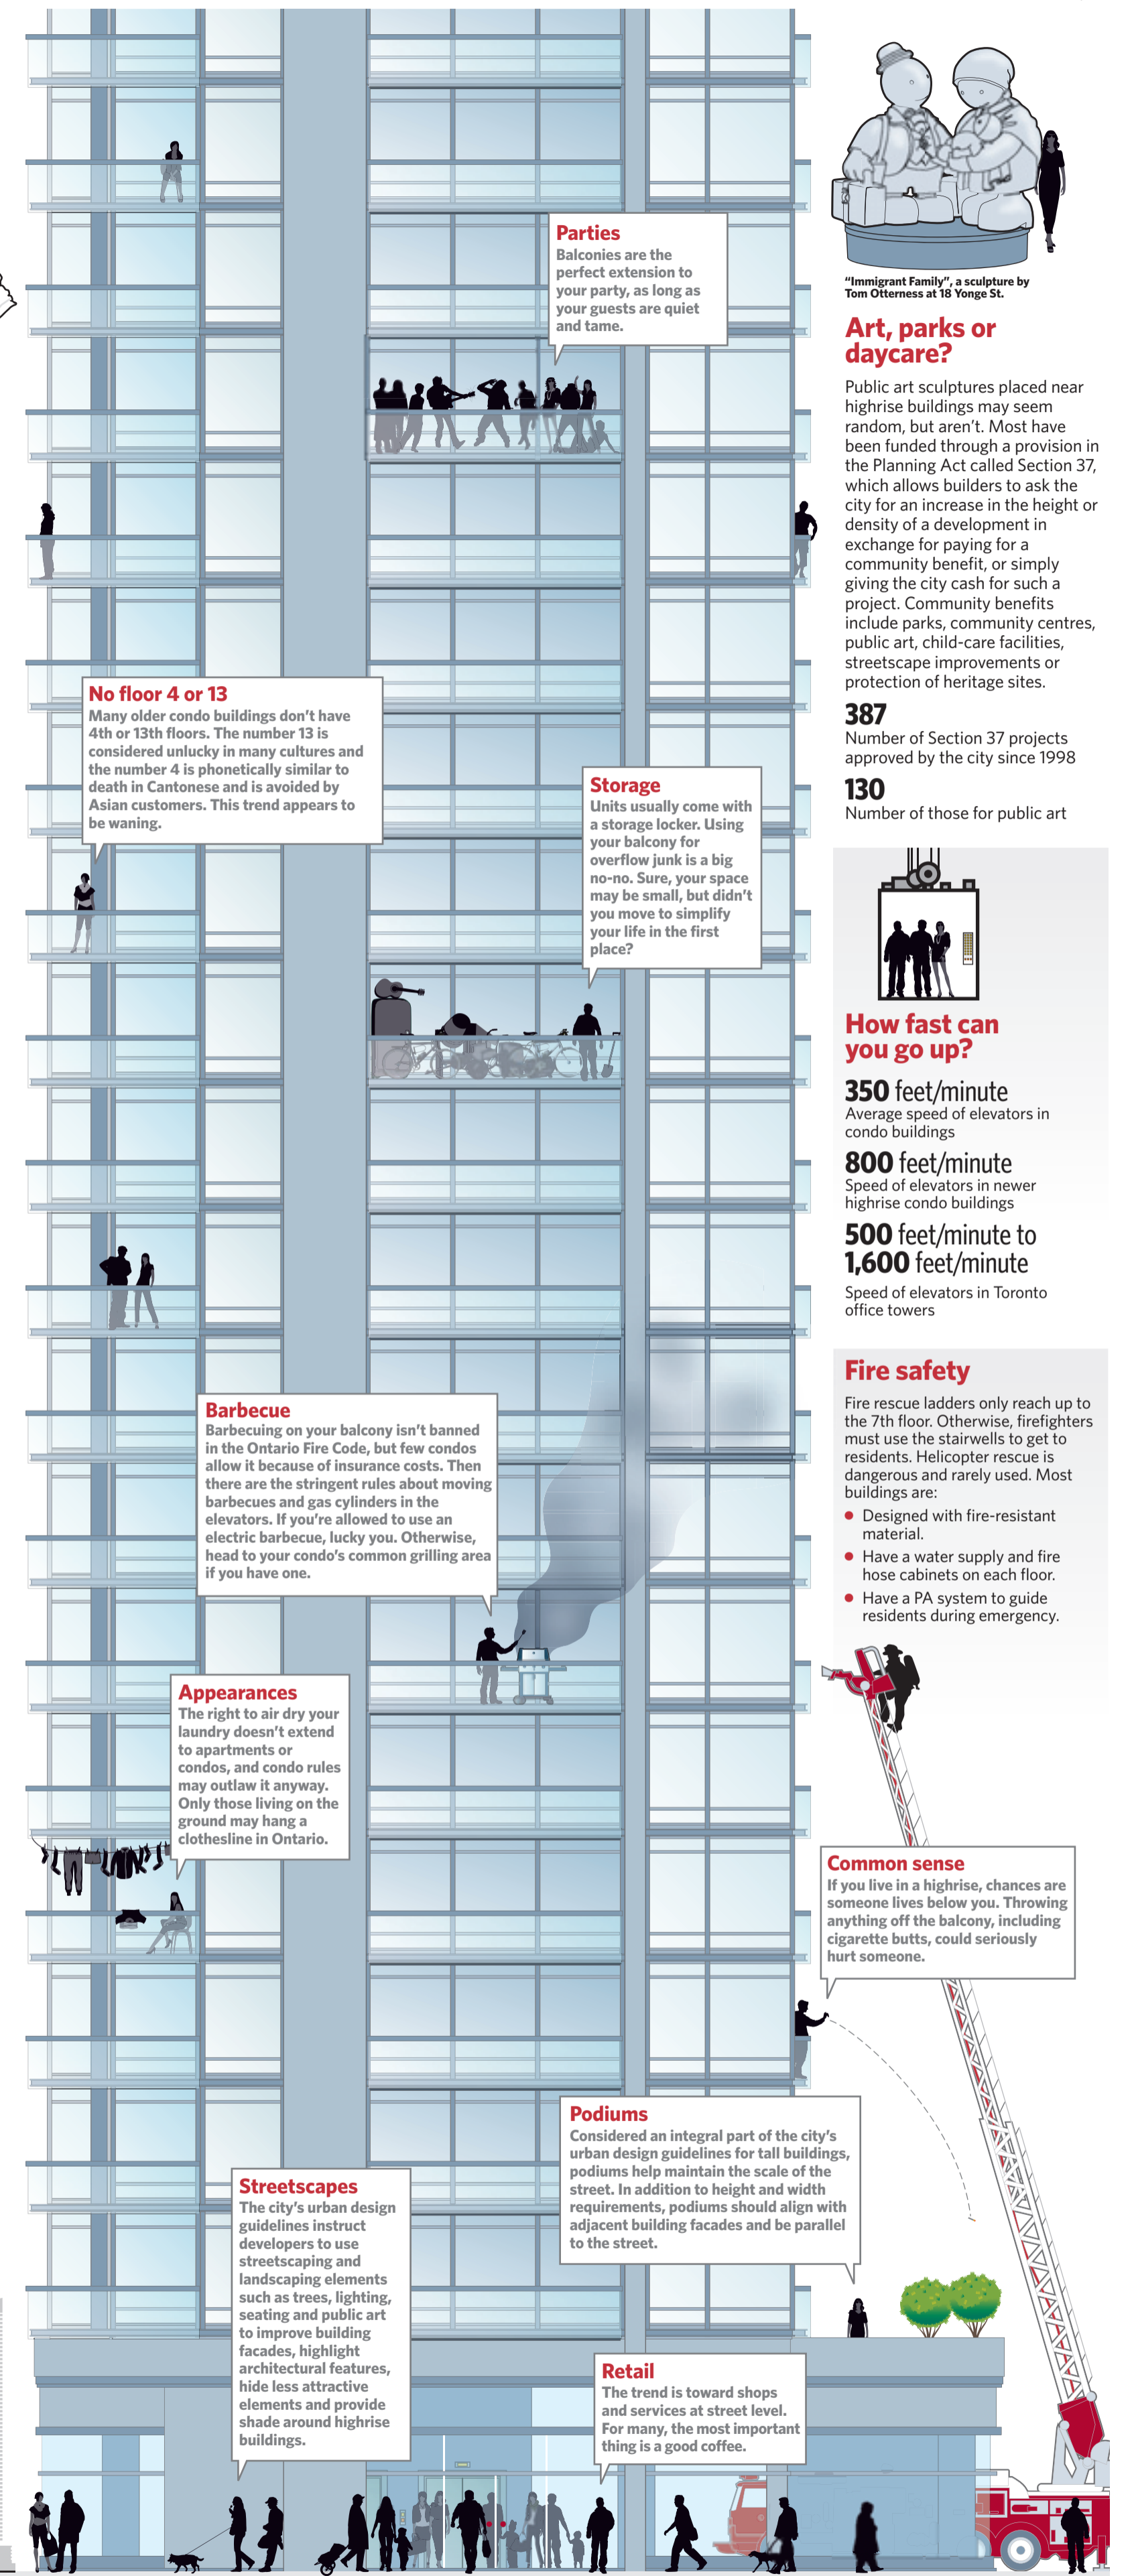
Parties
Balconies are the perfect extension to your party, as long as your guests are quiet and tame.

"Immigrant Family", a sculpture by Tom Otterness at 18 Yonge St.

Art, parks or daycare?
Public art sculptures placed near highrise buildings may seem random, but aren't. Most have been funded through a provision in the Planning Act called Section 37, which allows builders to ask the city for an increase in the height or density of a development in exchange for paying for a community benefit, or simply giving the city cash for such a project. Community benefits include parks, community centres, public art, child-care facilities, streetscape improvements or protection of heritage sites.

387
Number of Section 37 projects approved by the city since 1998

130
Number of those for public art

No floor 4 or 13
Many older condo buildings don't have 4th or 13th floors. The number 13 is considered unlucky in many cultures and the number 4 is phonetically similar to death in Cantonese and is avoided by Asian customers. This trend appears to be waning.

Storage
Units usually come with a storage locker. Using your balcony for overflow junk is a big no-no. Sure, your space may be small, but didn't you move to simplify your life in the first place?

How fast can you go up?

350 feet/minute
Average speed of elevators in condo buildings

800 feet/minute
Speed of elevators in newer highrise condo buildings

500 feet/minute to 1,600 feet/minute
Speed of elevators in Toronto office towers

Fire safety
Fire rescue ladders only reach up to the 7th floor. Otherwise, firefighters must use the stairwells to get to residents. Helicopter rescue is dangerous and rarely used. Most buildings are:
• Designed with fire-resistant material.
• Have a water supply and fire hose cabinets on each floor.
• Have a PA system to guide residents during emergency.

Barbecue
Barbecuing on your balcony isn't banned in the Ontario Fire Code, but few condos allow it because of insurance costs. Then there are the stringent rules about moving barbecues and gas cylinders in the elevators. If you're allowed to use an electric barbecue, lucky you. Otherwise, head to your condo's common grilling area if you have one.

Appearances
The right to air dry your laundry doesn't extend to apartments or condos, and condo rules may outlaw it anyway. Only those living on the ground may hang a clothesline in Ontario.

Common sense
If you live in a highrise, chances are someone lives below you. Throwing anything off the balcony, including cigarette butts, could seriously hurt someone.

Podiums
Considered an integral part of the city's urban design guidelines for tall buildings, podiums help maintain the scale of the street. In addition to height and width requirements, podiums should align with adjacent building facades and be parallel to the street.

Streetscapes
The city's urban design guidelines instruct developers to use streetscaping and landscaping elements such as trees, lighting, seating and public art to improve building facades, highlight architectural features, hide less attractive elements and provide shade around highrise buildings.

Retail
The trend is toward shops and services at street level. For many, the most important thing is a good coffee.